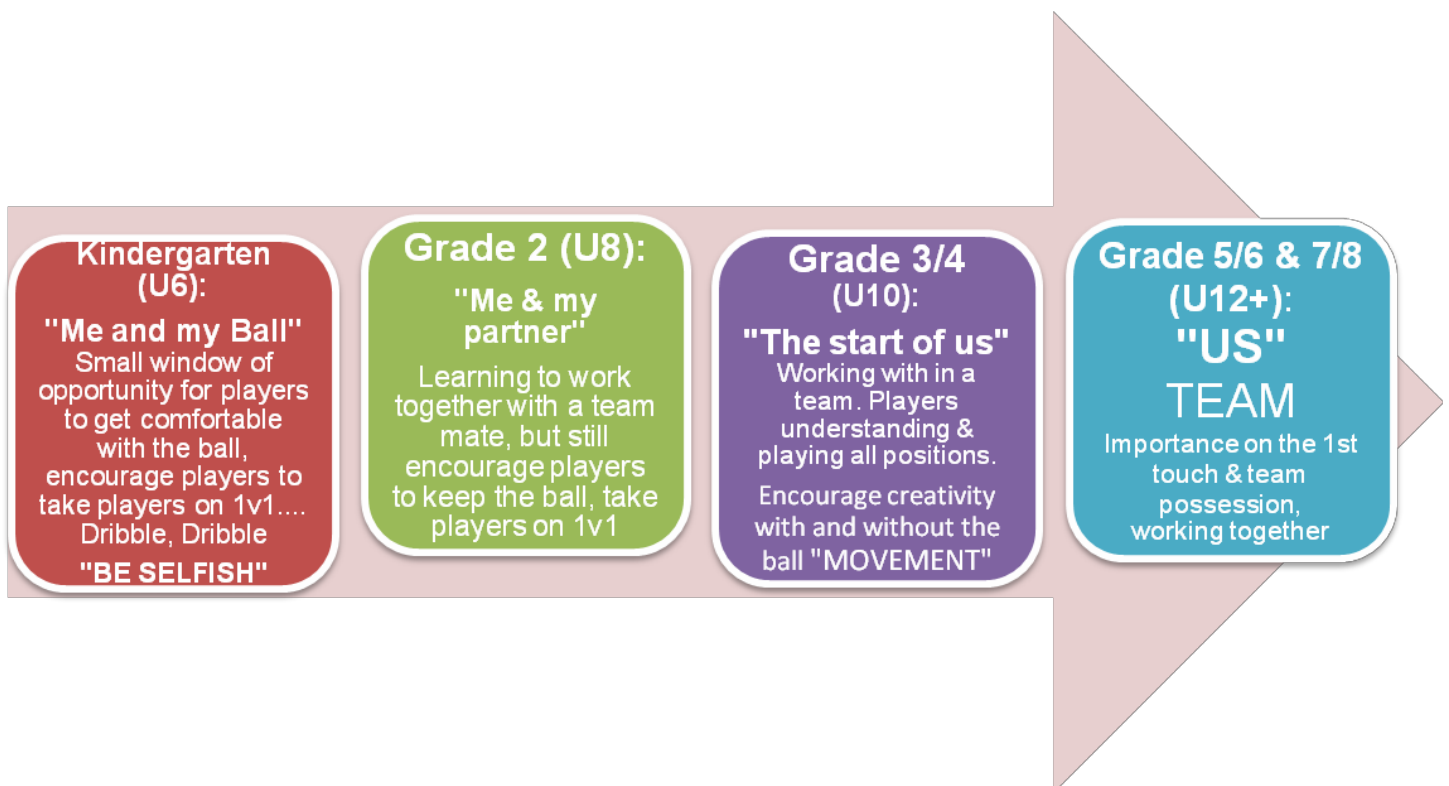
Kindergarten (U6):

"Me and my Ball"

Small window of opportunity for players to get comfortable with the ball, encourage players to take players on 1v1.... Dribble, Dribble

"BE SELFISH"

Grade 2 (U8):

"Me & my partner"

Learning to work together with a team mate, but still encourage players to keep the ball, take players on 1v1

Grade 3/4 (U10):

"The start of us"

Working with in a team. Players understanding & playing all positions.

Encourage creativity with and without the ball "MOVEMENT"

Grade 5/6 & 7/8 (U12+):

"US"

TEAM

Importance on the 1st touch & team possession, working together